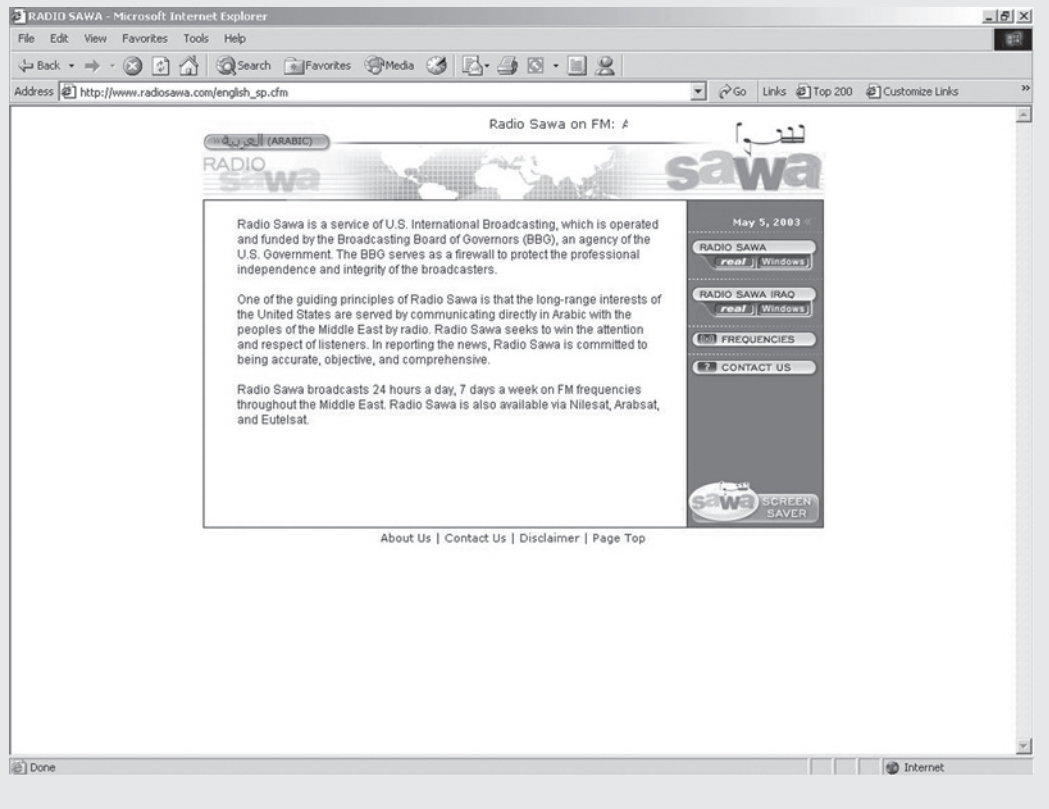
RADIO SAWA - Microsoft Internet Explorer

File Edit View Favorites Tools Help

Back Search Favorites Media

Address http://www.radiosawa.com/english_sp.cfm

Go Links Top 200 Customize Links

Radio Sawa on FM: A

العربية (ARABIC)

RADIO sawa

سوا sawa

Radio Sawa is a service of U.S. International Broadcasting, which is operated and funded by the Broadcasting Board of Governors (BBG), an agency of the U.S. Government. The BBG serves as a firewall to protect the professional independence and integrity of the broadcasters.

One of the guiding principles of Radio Sawa is that the long-range interests of the United States are served by communicating directly in Arabic with the peoples of the Middle East by radio. Radio Sawa seeks to win the attention and respect of listeners. In reporting the news, Radio Sawa is committed to being accurate, objective, and comprehensive.

Radio Sawa broadcasts 24 hours a day, 7 days a week on FM frequencies throughout the Middle East. Radio Sawa is also available via Nilesat, Arabsat, and Eutelsat.

May 5, 2003

RADIO SAWA

real Windows

RADIO SAWA IRAQ

real Windows

FREQUENCIES

CONTACT US

sawa SCREEN SAVER

About Us | Contact Us | Disclaimer | Page Top

Done

Internet